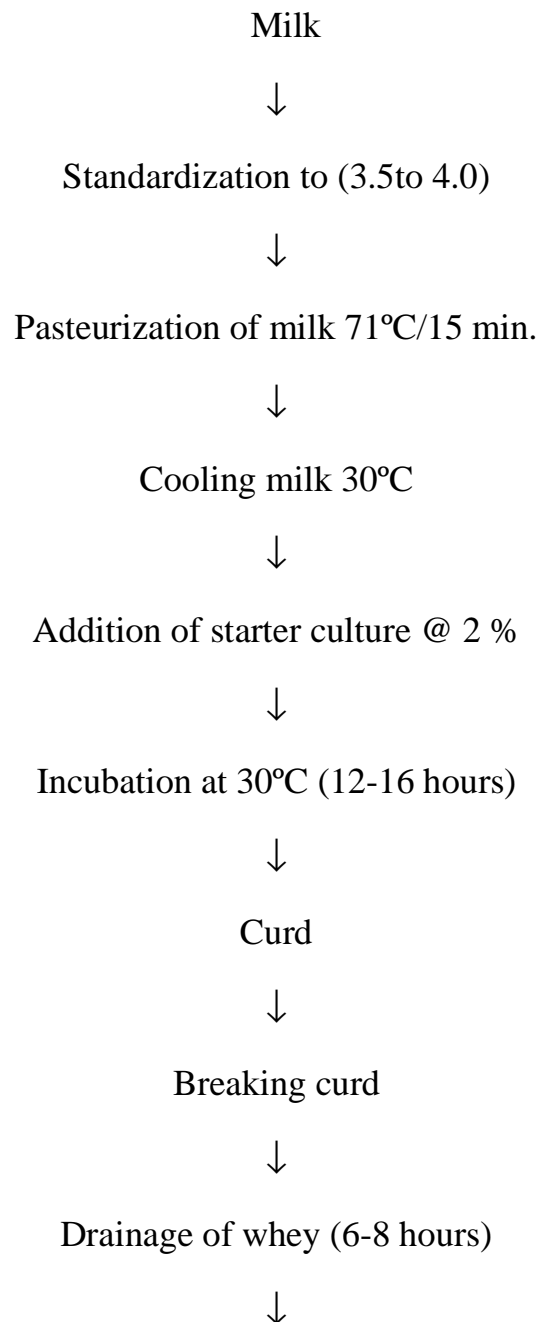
Milk

↓

Standardization to (3.5to 4.0)

↓

Pasteurization of milk 71ºC/15 min.

↓

Cooling milk 30ºC

↓

Addition of starter culture @ 2 %

↓

Incubation at 30ºC (12-16 hours)

↓

Curd

↓

Breaking curd

↓

Drainage of whey (6-8 hours)

↓